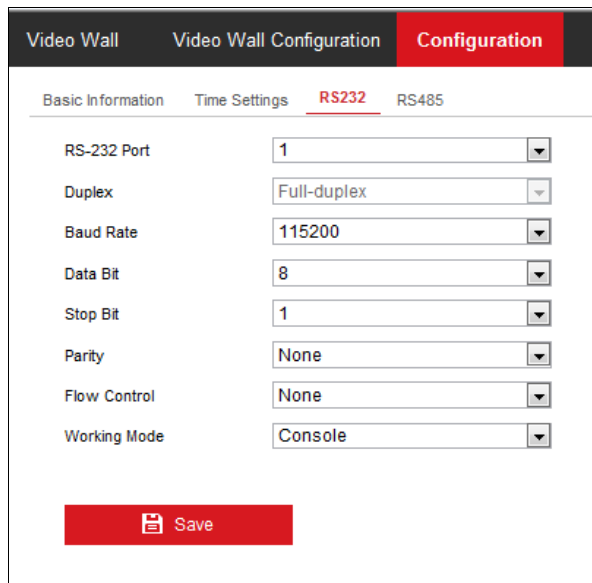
Video Wall Video Wall Configuration Configuration

Basic Information Time Settings RS232 RS485

RS-232 Port 1

Duplex Full-duplex

Baud Rate 115200

Data Bit 8

Stop Bit 1

Parity None

Flow Control None

Working Mode Console

Save